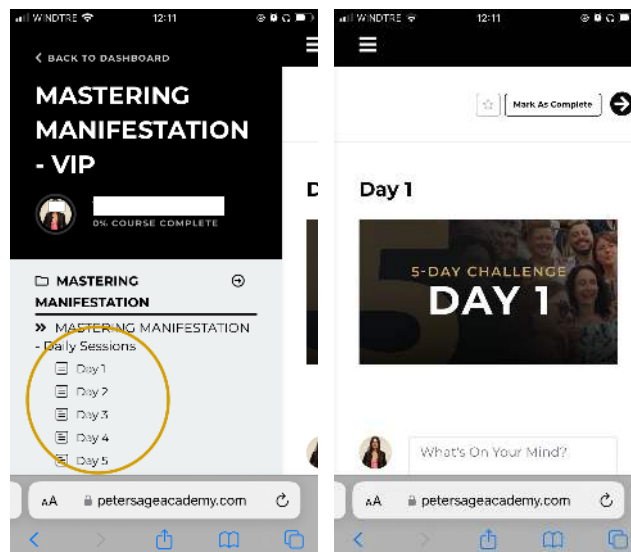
WINDTRE 12:11

< BACK TO DASHBOARD

MASTERING MANIFESTATION - VIP

0% COURSE COMPLETE

MASTERING MANIFESTATION

» MASTERING MANIFESTATION - Daily Sessions

Day 1

Day 2

Day 3

Day 4

Day 5

AA petersageacademy.com

WINDTRE 12:11

Mark As Complete

Day 1

5-DAY CHALLENGE

DAY 1

What's On Your Mind?

AA petersageacademy.com